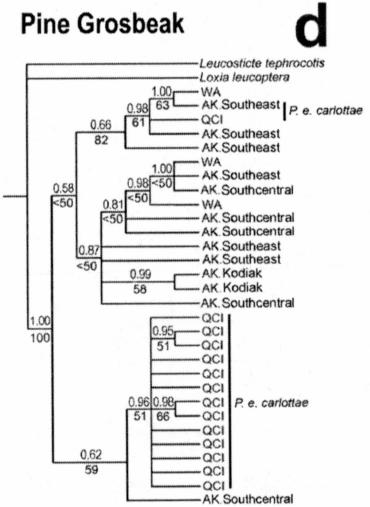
Pine Grosbeak

d

Leucosticte tephrocotis

Loxia leucoptera

1.00
63
WA
AK.Southeast
0.98
61
QCI
P. e. carlottae
0.66
82
AK.Southeast
AK.Southeast
1.00
WA
AK.Southeast
0.98
<50
AK.Southcentral
<50
0.81
<50
WA
AK.Southcentral
AK.Southcentral
0.58
<50
AK.Southeast
0.87
<50
AK.Southeast
0.99
58
AK.Kodiak
AK.Kodiak
AK.Southcentral
1.00
100
QCI
0.95
51
QCI
QCI
QCI
QCI
QCI
0.96
51
0.98
66
QCI
QCI
P. e. carlottae
QCI
QCI
QCI
QCI
0.62
59
QCI
QCI
AK.Southcentral